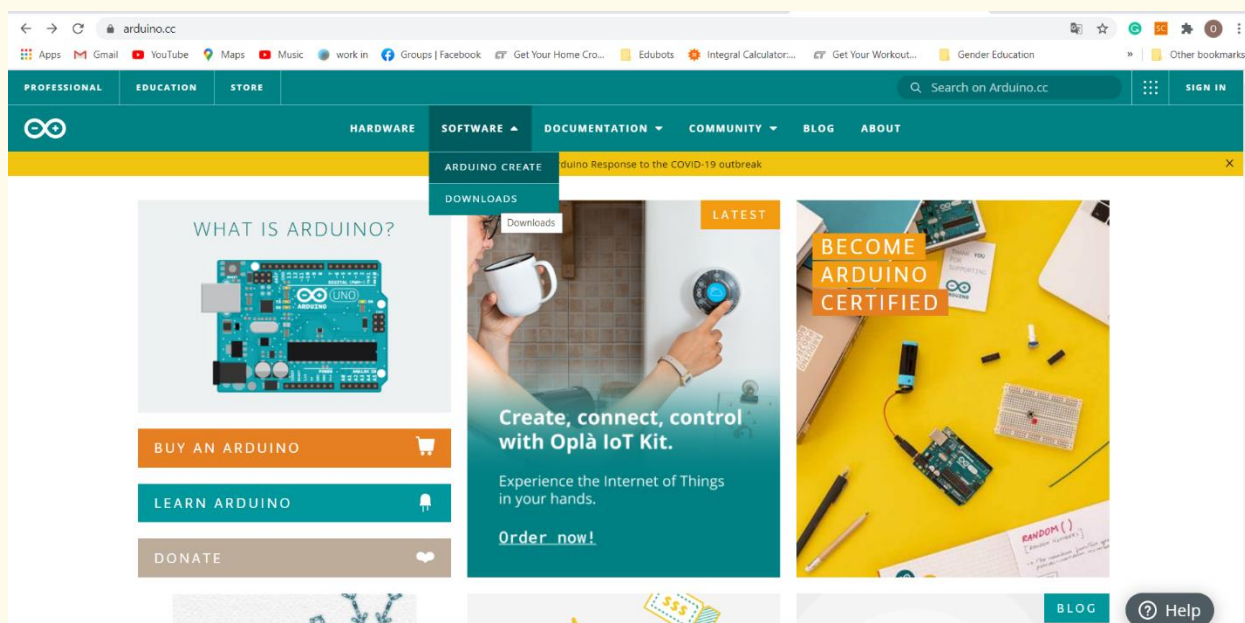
arduino.cc

Apps Gmail YouTube Maps Music work in Groups | Facebook Get Your Home Cro... Edubots Integral Calculator:... Get Your Workout... Gender Education » Other bookmarks

PROFESSIONAL EDUCATION STORE Search on Arduino.cc SIGN IN

HARDWARE SOFTWARE DOCUMENTATION COMMUNITY BLOG ABOUT

ARDUINO CREATE
DOWNLOADS
Downloads

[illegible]rduino Response to the COVID-19 outbreak ×

WHAT IS ARDUINO?

UNO

BUY AN ARDUINO

LEARN ARDUINO

DONATE

LATEST

Create, connect, control with Oplà IoT Kit.

Experience the Internet of Things in your hands.

Order now!

BECOME ARDUINO CERTIFIED

RANDOM()

BLOG

Help